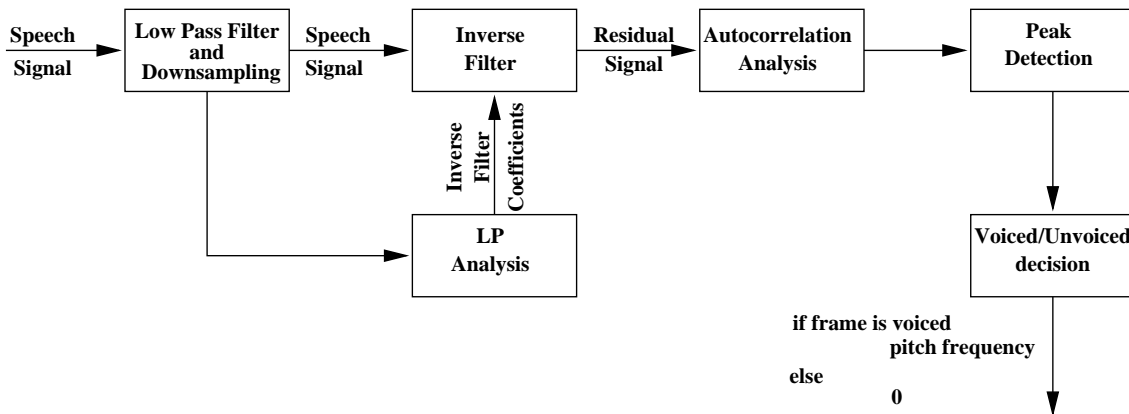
Speech Signal

Low Pass Filter and Downsampling

Speech Signal

Inverse Filter

Residual Signal

Autocorrelation Analysis

Peak Detection

Inverse Filter Coefficients

LP Analysis

Voiced/Unvoiced decision

if frame is voiced
pitch frequency
else
0